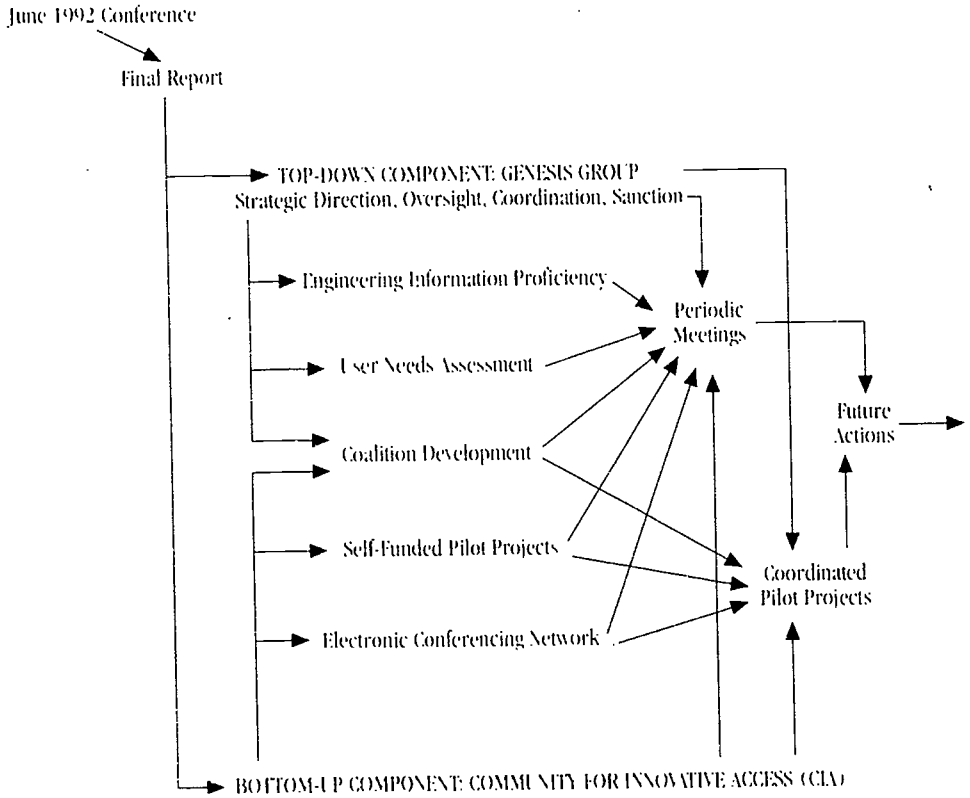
June 1992 Conference

Final Report

TOP-DOWN COMPONENT: GENESIS GROUP
Strategic Direction, Oversight, Coordination, Sanction

Engineering Information Proficiency

Periodic Meetings

User Needs Assessment

Future Actions

Coalition Development

Self-Funded Pilot Projects

Coordinated Pilot Projects

Electronic Conferencing Network

BOTTOM-UP COMPONENT: COMMUNITY FOR INNOVATIVE ACCESS (CIA)